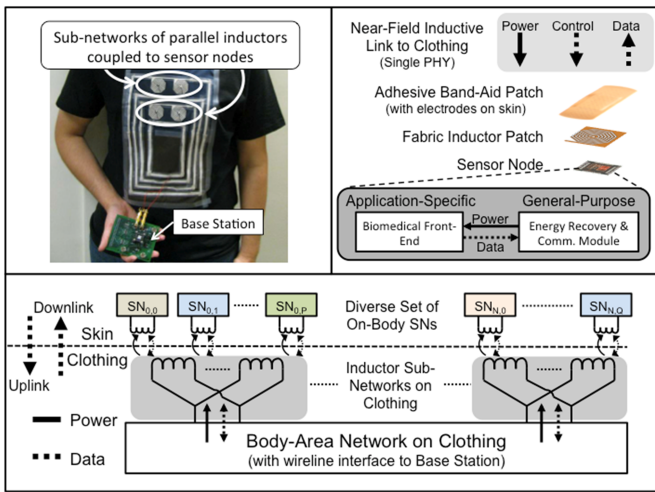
Sub-networks of parallel inductors coupled to sensor nodes

Base Station

Near-Field Inductive Link to Clothing
(Single PHY)

Power

Control

Data

Adhesive Band-Aid Patch
(with electrodes on skin)

Fabric Inductor Patch

Sensor Node

Application-Specific

General-Purpose

Biomedical Front-End

Power

Data

Energy Recovery & Comm. Module

Downlink

Skin

Clothing

Uplink

$SN_{0,0}$

$SN_{0,1}$

$SN_{0,P}$

Diverse Set of On-Body SNs

$SN_{N,0}$

$SN_{N,Q}$

Inductor Sub-Networks on Clothing

Power

Data

Body-Area Network on Clothing
(with wireline interface to Base Station)